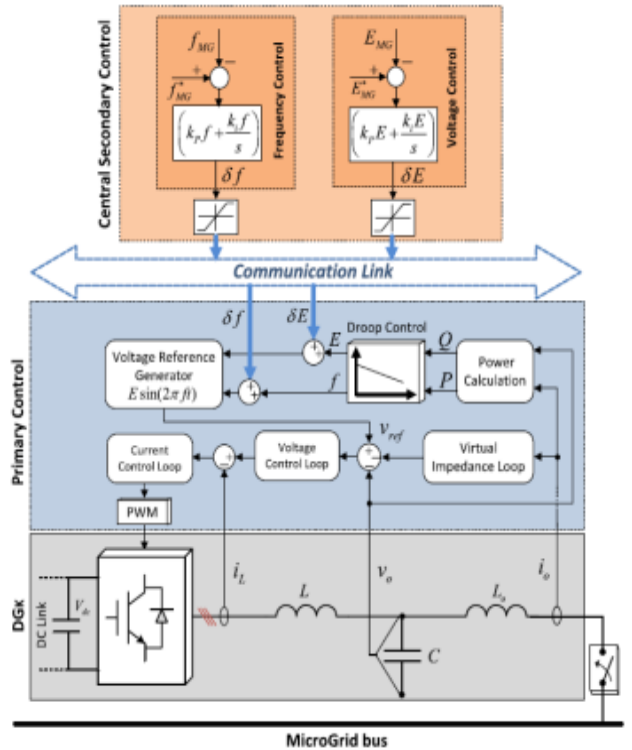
Central Secondary Control

$f_{MG}$

+

−

$f_{MG}^{*}$

$\left(k_P f + \frac{k_I f}{s}\right)$

Frequency Control

$\delta f$

$E_{MG}$

+

−

$E_{MG}^{*}$

$\left(k_P E + \frac{k_I E}{s}\right)$

Voltage Control

$\delta E$

Communication Link

Primary Control

$\delta f$

$\delta E$

Droop Control

$E$

$Q$

Voltage Reference Generator $E\sin(2\pi ft)$

$f$

$P$

Power Calculation

$v_{ref}$

Current Control Loop

Voltage Control Loop

Virtual Impedance Loop

PWM

DGx

DC Link

$V_{dc}$

$i_L$

$L$

$v_o$

$i_o$

$L_o$

$C$

MicroGrid bus